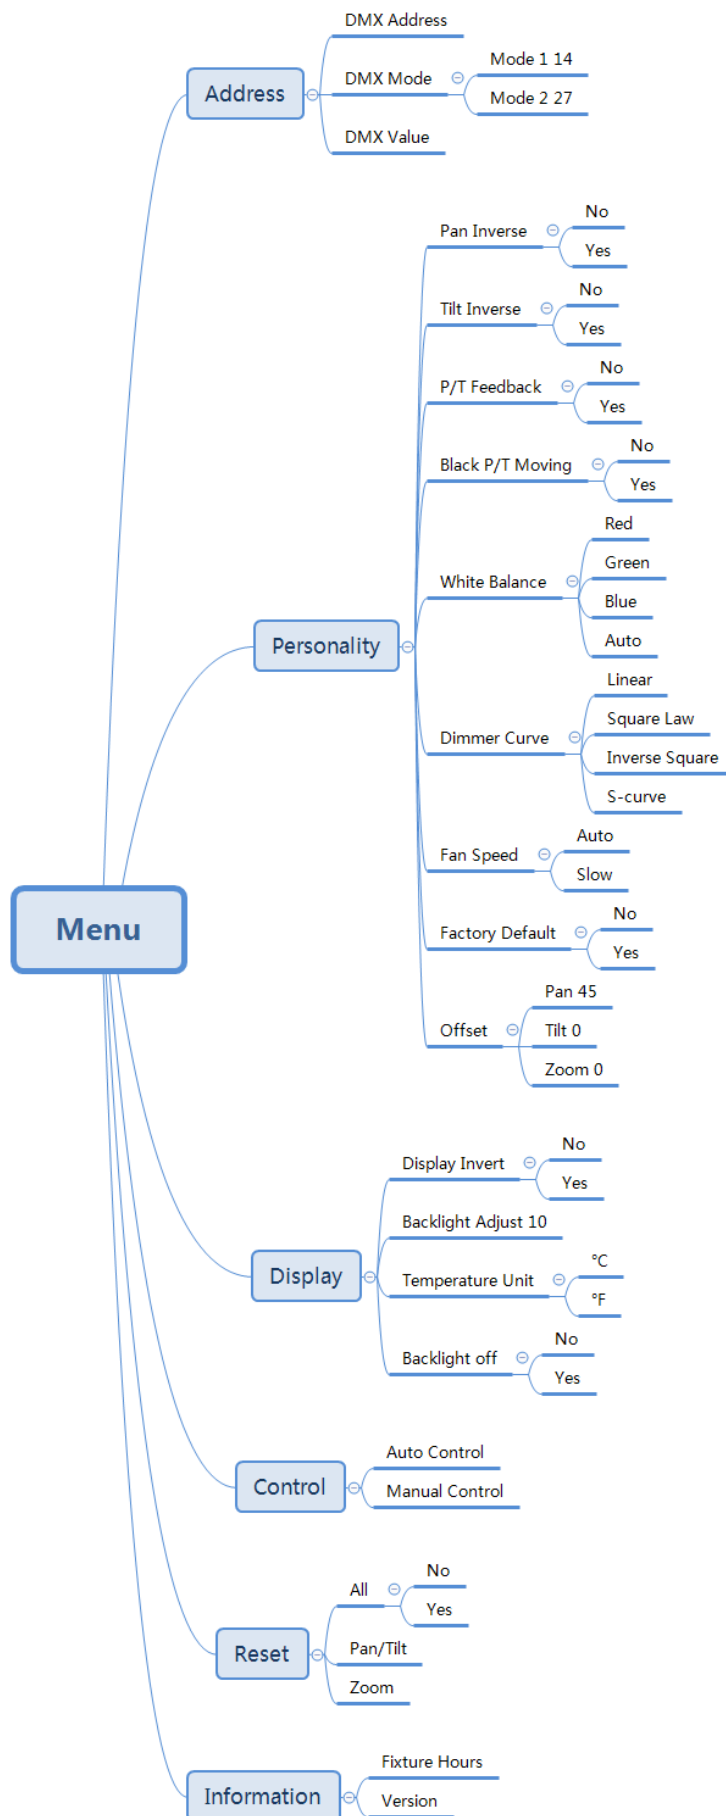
Menu

Address
DMX Address
DMX Mode
Mode 1 14
Mode 2 27
DMX Value

Personality
Pan Inverse
No
Yes
Tilt Inverse
No
Yes
P/T Feedback
No
Yes
Black P/T Moving
No
Yes
White Balance
Red
Green
Blue
Auto
Dimmer Curve
Linear
Square Law
Inverse Square
S-curve
Fan Speed
Auto
Slow
Factory Default
No
Yes
Offset
Pan 45
Tilt 0
Zoom 0

Display
Display Invert
No
Yes
Backlight Adjust 10
Temperature Unit
°C
°F
Backlight off
No
Yes

Control
Auto Control
Manual Control

Reset
All
No
Yes
Pan/Tilt
Zoom

Information
Fixture Hours
Version